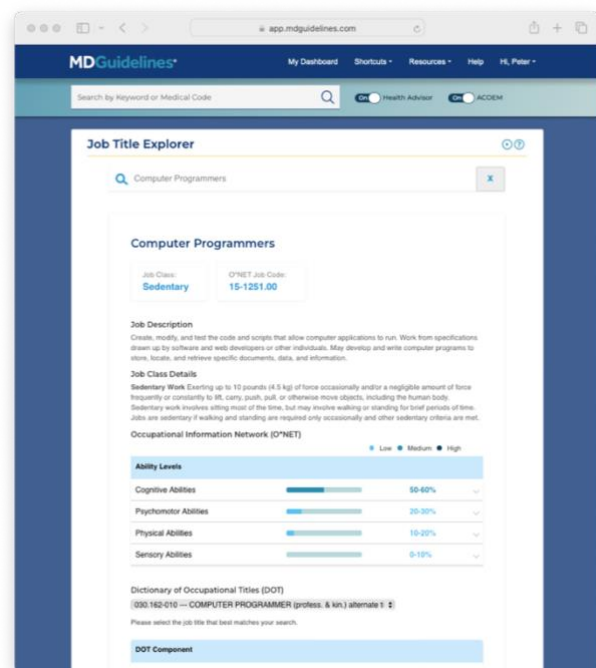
app.mdguidelines.com

MDGuidelines

My Dashboard Shortcuts Resources Help Hi, Peter

Search by Keyword or Medical Code

On Health Advisor On ACOEM

Job Title Explorer

Computer Programmers

X

Computer Programmers

Job Class:
Sedentary

O*NET Job Code:
15-1251.00

Job Description

Create, modify, and test the code and scripts that allow computer applications to run. Work from specifications drawn up by software and web developers or other individuals. May develop and write computer programs to store, locate, and retrieve specific documents, data, and information.

Job Class Details

Sedentary Work Exerting up to 10 pounds (4.5 kg) of force occasionally and/or a negligible amount of force frequently or constantly to lift, carry, push, pull, or otherwise move objects, including the human body. Sedentary work involves sitting most of the time, but may involve walking or standing for brief periods of time. Jobs are sedentary if walking and standing are required only occasionally and other sedentary criteria are met.

Occupational Information Network (O*NET)

Low Medium High

| Ability Levels | |
|---|---|
| Cognitive Abilities | 50-60% |
| Psychomotor Abilities | 20-30% |
| Physical Abilities | 10-20% |
| Sensory Abilities | 0-10% |

Dictionary of Occupational Titles (DOT)

030.162-010 — COMPUTER PROGRAMMER (profess. & kin.) alternate t

Please select the job title that best matches your search.

DOT Component